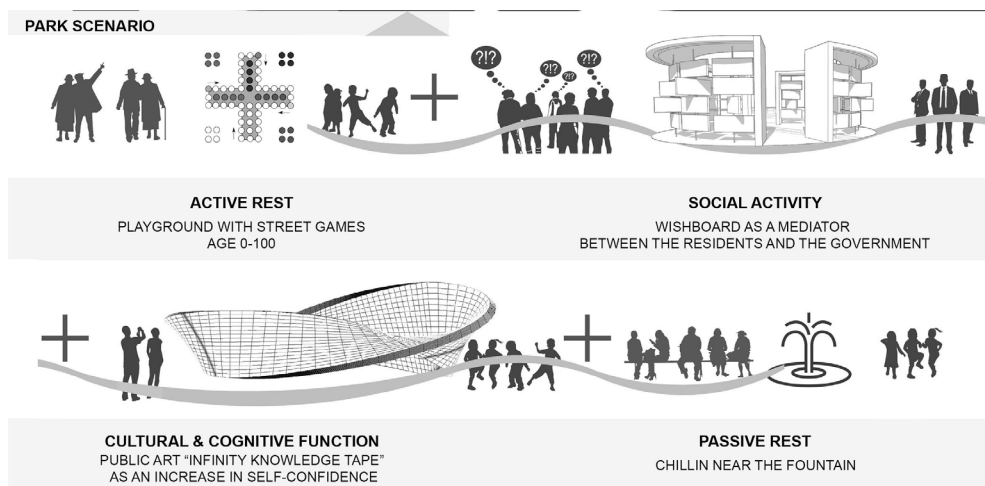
PARK SCENARIO

?!? ?!? ?!? ?!? ?!?

ACTIVE REST
PLAYGROUND WITH STREET GAMES
AGE 0-100

SOCIAL ACTIVITY
WISHBOARD AS A MEDIATOR
BETWEEN THE RESIDENTS AND THE GOVERNMENT

CULTURAL & COGNITIVE FUNCTION
PUBLIC ART "INFINITY KNOWLEDGE TAPE"
AS AN INCREASE IN SELF-CONFIDENCE

PASSIVE REST
CHILLIN NEAR THE FOUNTAIN